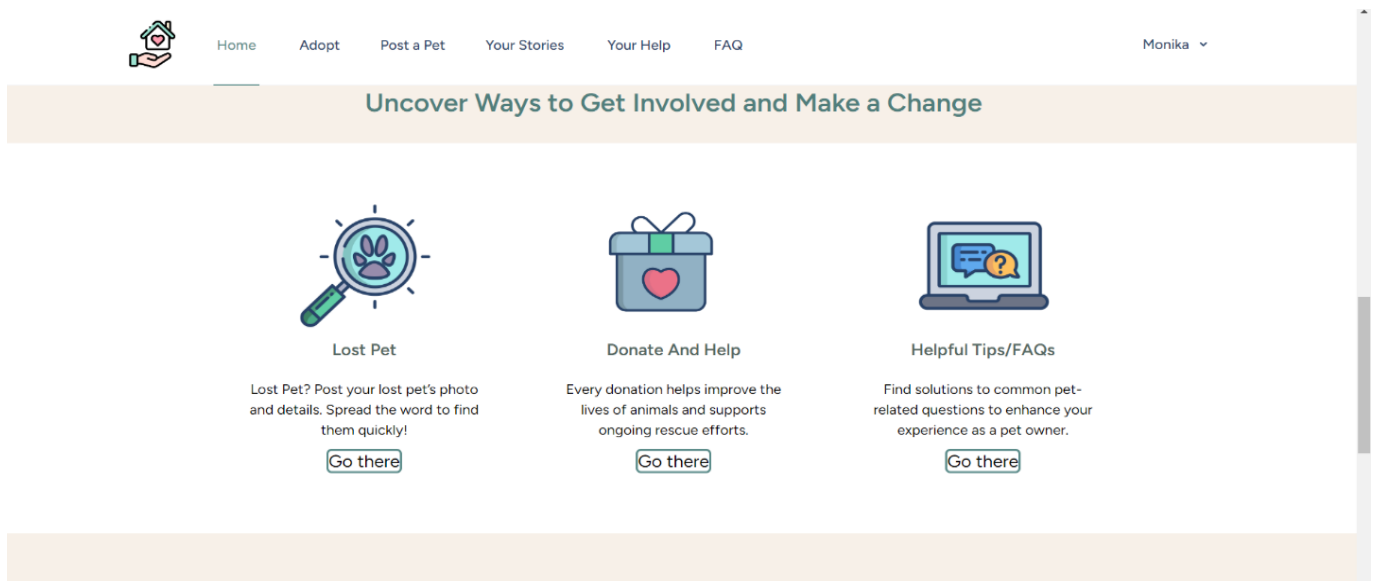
Home Adopt Post a Pet Your Stories Your Help FAQ Monika

Uncover Ways to Get Involved and Make a Change

Lost Pet

Lost Pet? Post your lost pet's photo and details. Spread the word to find them quickly!

Go there

Donate And Help

Every donation helps improve the lives of animals and supports ongoing rescue efforts.

Go there

Helpful Tips/FAQs

Find solutions to common pet-related questions to enhance your experience as a pet owner.

Go there